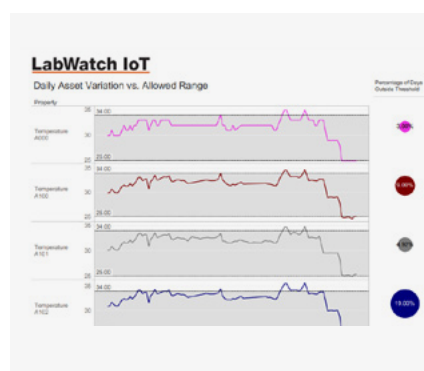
LabWatch IoT

Daily Asset Variation vs. Allowed Range

Percentage of Days Outside Threshold

Property

Temperature A000

35
34.00
30
25
25.00

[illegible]

Temperature A102

35
34.00
30
25
25.00

5.00%

Temperature A101

35
34.00
30
25
25.00

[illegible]

Temperature A102

35
34.00
30

19.00%